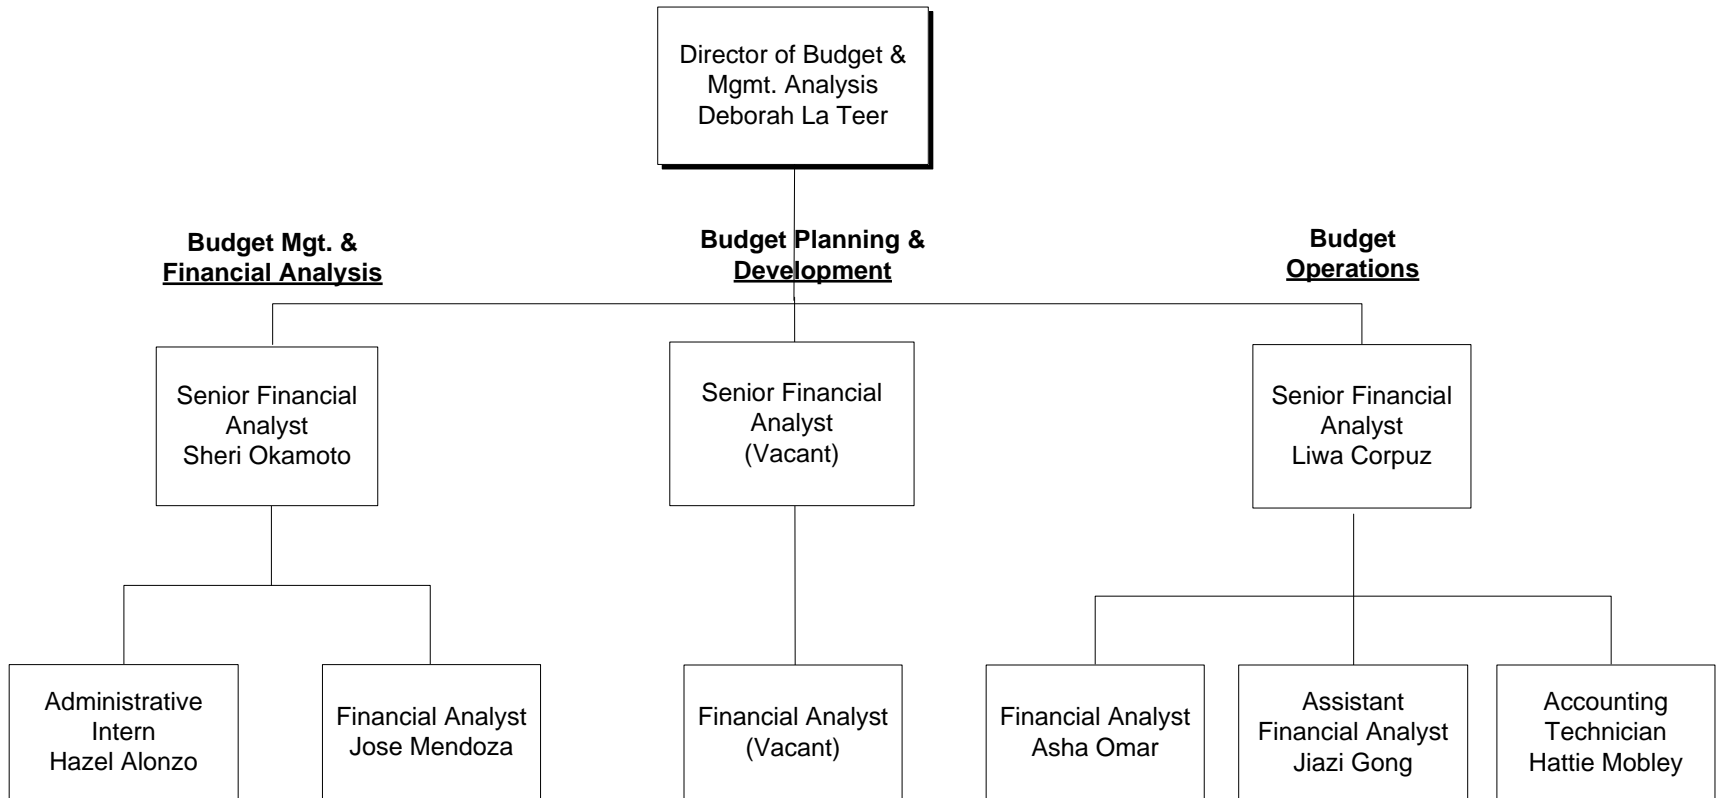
Director of Budget & Mgmt. Analysis
Deborah La Teer

Budget Mgt. & Financial Analysis

Budget Planning & Development

Budget Operations

Senior Financial Analyst
Sheri Okamoto

Senior Financial Analyst
(Vacant)

Senior Financial Analyst
Liwa Corpuz

Administrative Intern
Hazel Alonzo

Financial Analyst
Jose Mendoza

Financial Analyst
(Vacant)

Financial Analyst
Asha Omar

Assistant Financial Analyst
Jiazi Gong

Accounting Technician
Hattie Mobley